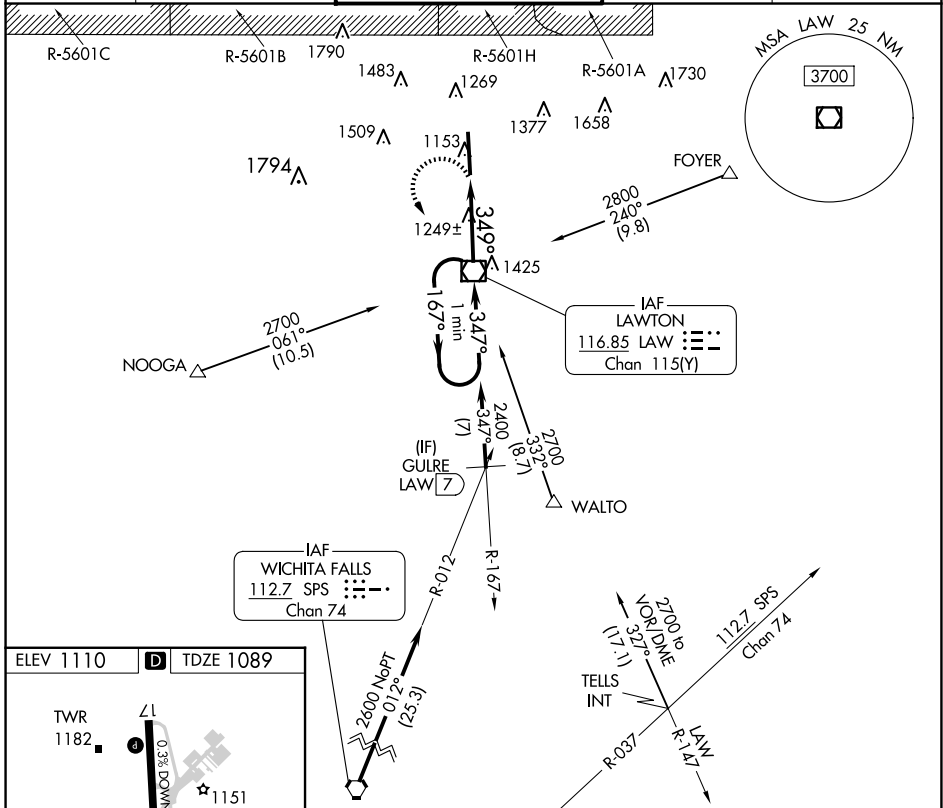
R-5601C
R-5601B
1790
R-5601H
R-5601A
1730
1483
1269
1377
1658
1509
1153
1794
MSA LAW 25 NM
3700
FOYER
2800
240°
(9.8)
349°
1249±
1425
2700
061°
(10.5)
NOOGA
167°
1 min
347°
IAF
LAWTON
116.85 LAW
Chan 115(Y)
2400
347°
(7)
2700
332°
(8.7)
(IF)
GULRE
LAW 7
WALTO
IAF
WICHITA FALLS
112.7 SPS
Chan 74
R-012
R-167
2700 to
VOR/DME
327°
(17.1)
112.7 SPS
Chan 74
TELLS
INT
2600 NoPT
012°
(25.3)
LAW
R-147
R-037
ELEV 1110
D
TDZE 1089
TWR
1182
17
0.3% DOWN
1151